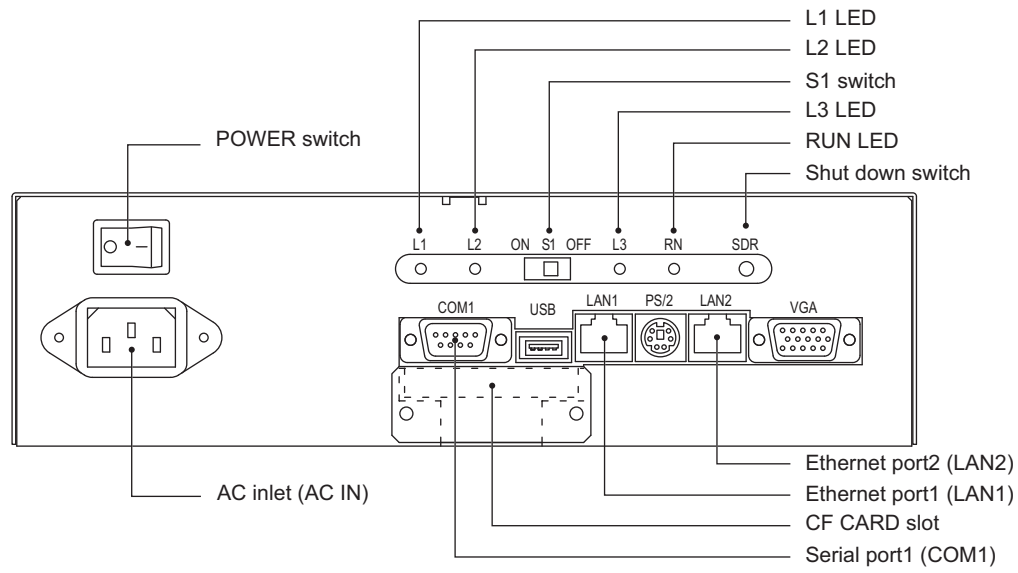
L1 LED
L2 LED
S1 switch
L3 LED
RUN LED
Shut down switch
POWER switch

L1 L2 ON S1 OFF L3 RN SDR

COM1 USB LAN1 PS/2 LAN2 VGA

Ethernet port2 (LAN2)
AC inlet (AC IN)
Ethernet port1 (LAN1)
CF CARD slot
Serial port1 (COM1)